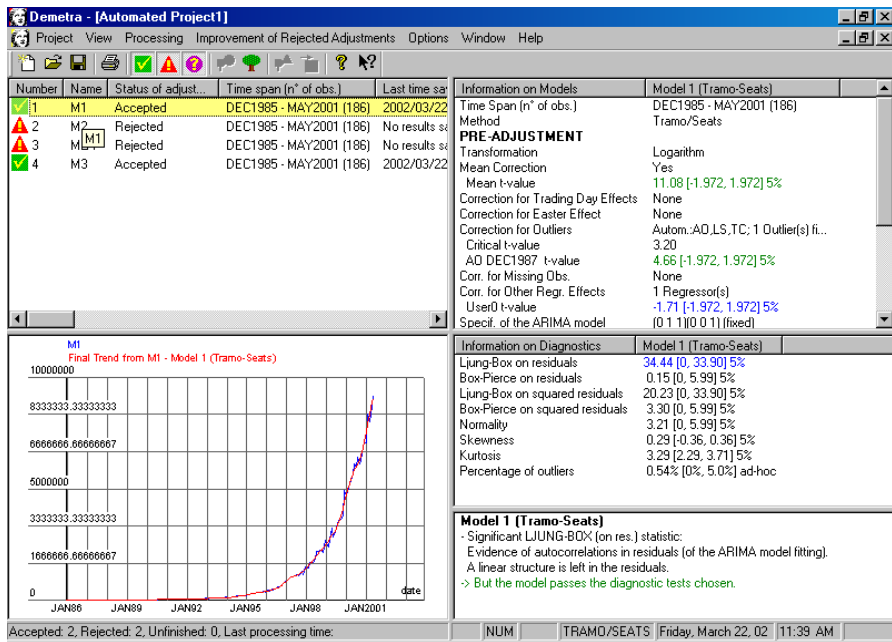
Demetra - [Automated Project1]

Project View Processing Improvement of Rejected Adjustments Options Window Help

| Number | Name | Status of adjust... | Time span (n° of obs.) | Last time sa |
|---|---|---|---|---|
| 1 | M1 | Accepted | DEC1985 - MAY2001 (186) | 2002/03/22 |
| 2 | M2 | Rejected | DEC1985 - MAY2001 (186) | No results sa |
| 3 | M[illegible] | Rejected | DEC1985 - MAY2001 (186) | No results sa |
| 4 | M3 | Accepted | DEC1985 - MAY2001 (186) | 2002/03/22 |

M1

| Information on Models | Model 1 (Tramo-Seats) |
|---|---|
| Time Span (n° of obs.) | DEC1985 - MAY2001 (186) |
| Method | Tramo/Seats |
| PRE-ADJUSTMENT | |
| Transformation | Logarithm |
| Mean Correction | Yes |
| Mean t-value | 11.08 [-1.972, 1.972] 5% |
| Correction for Trading Day Effects | None |
| Correction for Easter Effect | None |
| Correction for Outliers | Autom.:AO,LS,TC; 1 Outlier(s) fi... |
| Critical t-value | 3.20 |
| AO DEC1987 t-value | 4.66 [-1.972, 1.972] 5% |
| Corr. for Missing Obs. | None |
| Corr. for Other Regr. Effects | 1 Regressor(s) |
| User0 t-value | -1.71 [-1.972, 1.972] 5% |
| Specif. of the ARIMA model | (0 1 1)(0 0 1) (fixed) |

M1
Final Trend from M1 - Model 1 (Tramo-Seats)
10000000
8333333.33333333
6666666.66666667
5000000
3333333.33333333
1666666.66666667
0
date
JAN86 JAN89 JAN92 JAN95 JAN98 JAN2001

| Information on Diagnostics | Model 1 (Tramo-Seats) |
|---|---|
| Ljung-Box on residuals | 34.44 [0, 33.90] 5% |
| Box-Pierce on residuals | 0.15 [0, 5.99] 5% |
| Ljung-Box on squared residuals | 20.23 [0, 33.90] 5% |
| Box-Pierce on squared residuals | 3.30 [0, 5.99] 5% |
| Normality | 3.21 [0, 5.99] 5% |
| Skewness | 0.29 [-0.36, 0.36] 5% |
| Kurtosis | 3.29 [2.29, 3.71] 5% |
| Percentage of outliers | 0.54% [0%, 5.0%] ad-hoc |

Model 1 (Tramo-Seats)
- Significant LJUNG-BOX (on res.) statistic:
Evidence of autocorrelations in residuals (of the ARIMA model fitting).
A linear structure is left in the residuals.
-> But the model passes the diagnostic tests chosen.

Accepted: 2, Rejected: 2, Unfinished: 0, Last processing time: | NUM | TRAMO/SEATS | Friday, March 22, 02 | 11:39 AM